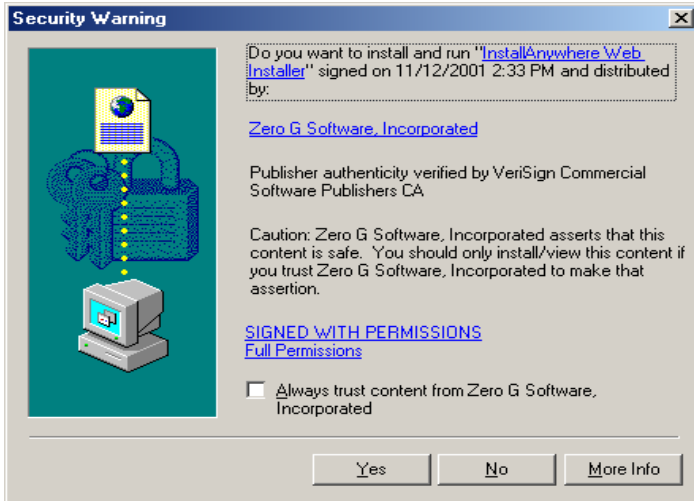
Security Warning

Do you want to install and run "InstallAnywhere Web Installer" signed on 11/12/2001 2:33 PM and distributed by:

Zero G Software, Incorporated

Publisher authenticity verified by VeriSign Commercial Software Publishers CA

Caution: Zero G Software, Incorporated asserts that this content is safe. You should only install/view this content if you trust Zero G Software, Incorporated to make that assertion.

SIGNED WITH PERMISSIONS
Full Permissions

Always trust content from Zero G Software, Incorporated

Yes
No
More Info